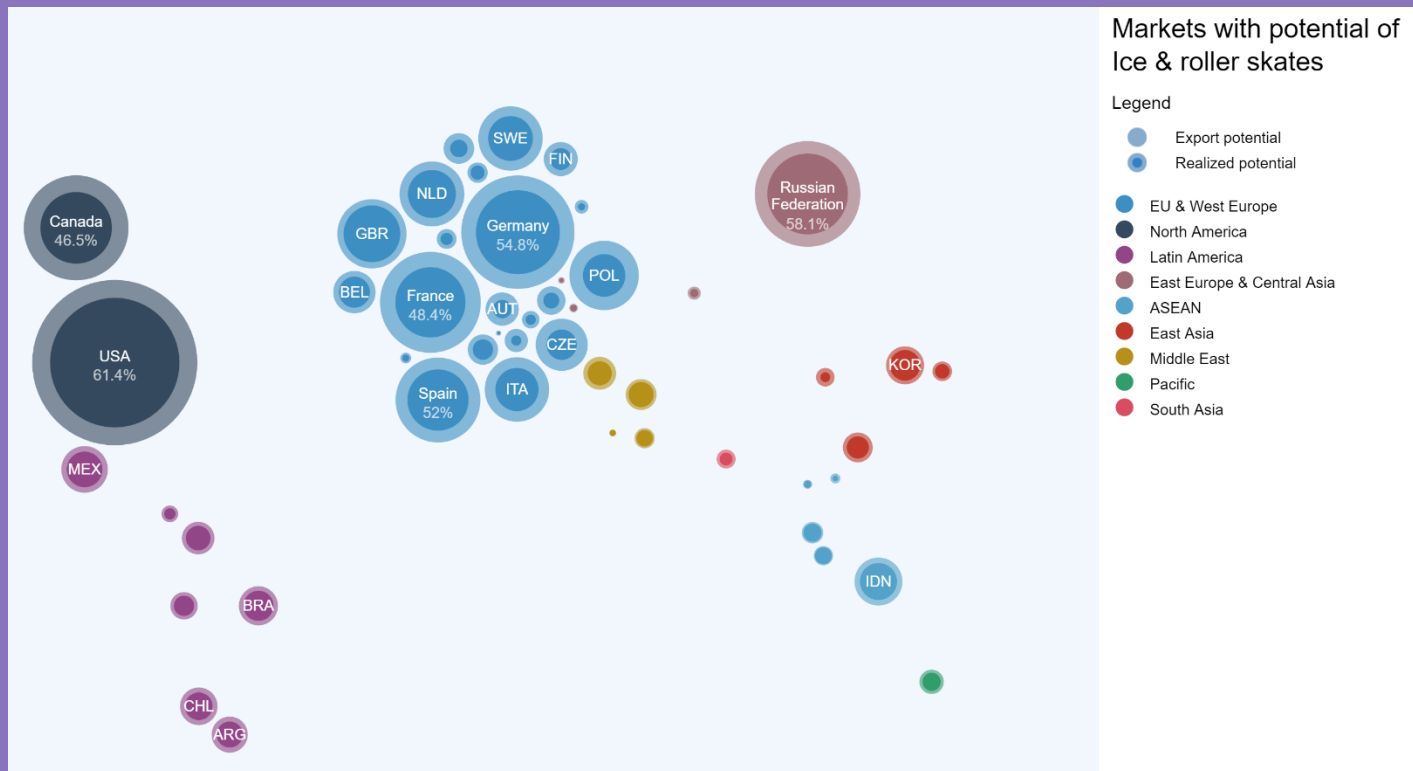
Canada
46.5%

USA
61.4%

MEX

BRA

CHL

ARG

SWE

FIN

NLD

GBR

Germany
54.8%

BEL

France
48.4%

AUT

POL

CZE

Spain
52%

ITA

Russian Federation
58.1%

KOR

IDN

Markets with potential of Ice & roller skates

Legend

Export potential

Realized potential

EU & West Europe

North America

Latin America

East Europe & Central Asia

ASEAN

East Asia

Middle East

Pacific

South Asia